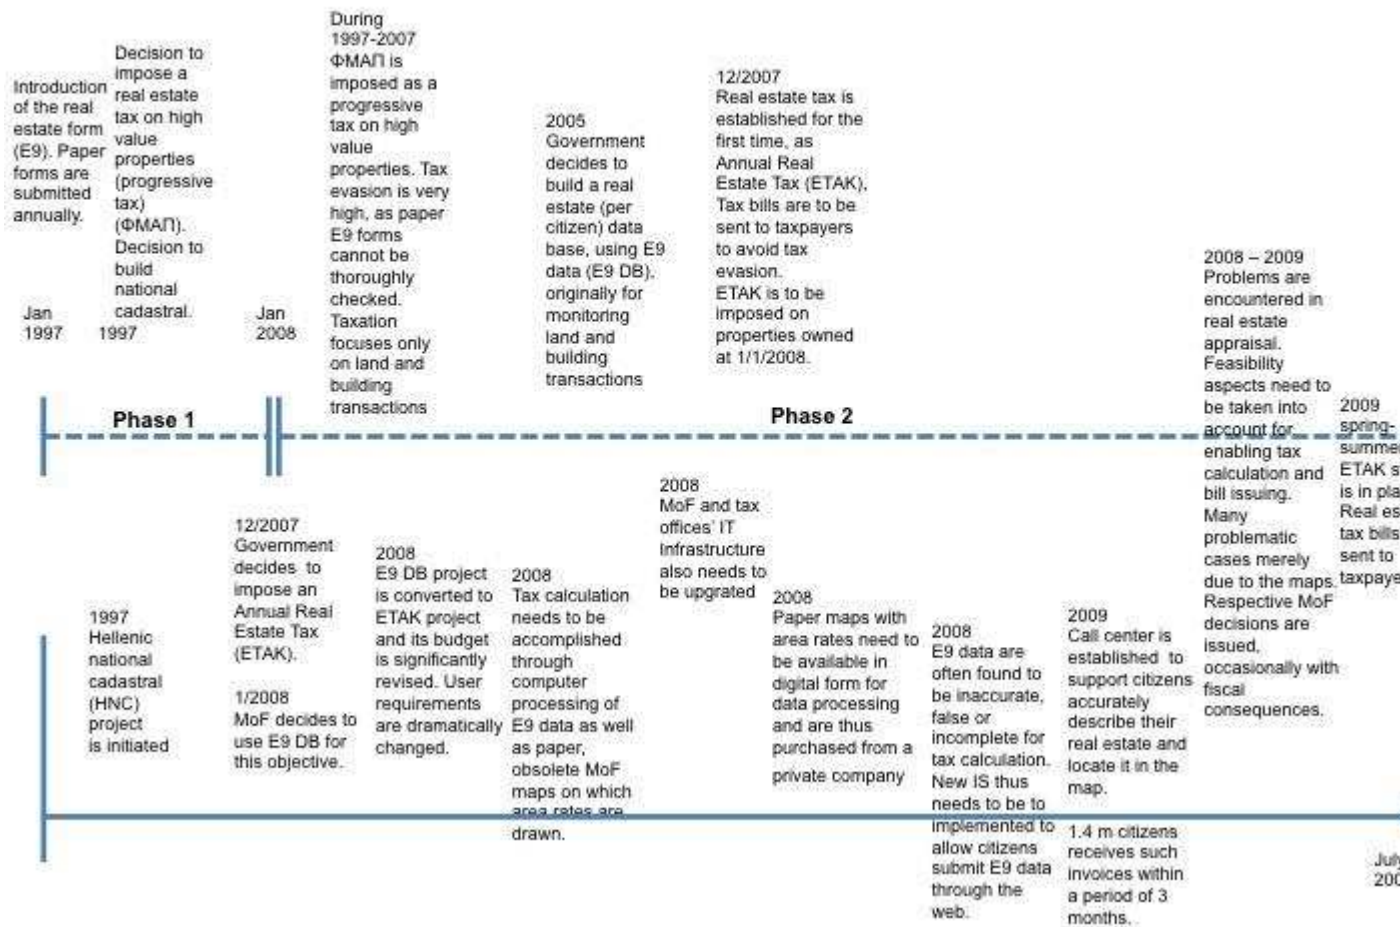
Introduction of the real estate form (E9). Paper forms are submitted annually.

Jan 1997

Decision to impose a real estate tax on high value properties (progressive tax) (ΦΜΑΠ). Decision to build national cadastral. 1997

Jan 2008

During 1997-2007 ΦΜΑΠ is imposed as a progressive tax on high value properties. Tax evasion is very high, as paper E9 forms cannot be thoroughly checked. Taxation focuses only on land and building transactions

2005 Government decides to build a real estate (per citizen) data base, using E9 data (E9 DB), originally for monitoring land and building transactions

12/2007 Real estate tax is established for the first time, as Annual Real Estate Tax (ETAK). Tax bills are to be sent to taxpayers to avoid tax evasion. ETAK is to be imposed on properties owned at 1/1/2008.

2008 – 2009 Problems are encountered in real estate appraisal. Feasibility aspects need to be taken into account for enabling tax calculation and bill issuing. Many problematic cases merely due to the maps. Respective MoF decisions are issued, occasionally with fiscal consequences.

2009 spring-summe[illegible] ETAK s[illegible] is in pla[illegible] Real es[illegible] tax bills sent to taxpaye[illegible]

Phase 1

Phase 2

1997 Hellenic national cadastral (HNC) project is initiated

12/2007 Government decides to impose an Annual Real Estate Tax (ETAK).

1/2008 MoF decides to use E9 DB for this objective.

2008 E9 DB project is converted to ETAK project and its budget is significantly revised. User requirements are dramatically changed.

2008 Tax calculation needs to be accomplished through computer processing of E9 data as well as paper, obsolete MoF maps on which area rates are drawn.

2008 MoF and tax offices' IT infrastructure also needs to be upgrated

2008 Paper maps with area rates need to be available in digital form for data processing and are thus purchased from a private company

2008 E9 data are often found to be inaccurate, false or incomplete for tax calculation. New IS thus needs to be implemented to allow citizens submit E9 data through the web.

2009 Call center is established to support citizens accurately describe their real estate and locate it in the map.

1.4 m citizens receives such invoices within a period of 3 months.

Jul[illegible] 200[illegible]